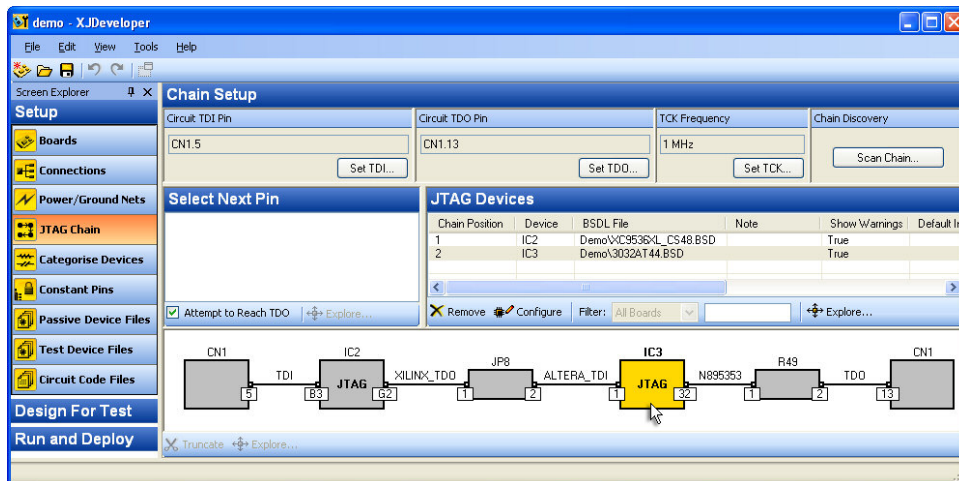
demo - XJDeveloper

File Edit View Tools Help

Screen Explorer

Setup

Boards

Connections

Power/Ground Nets

JTAG Chain

Categorise Devices

Constant Pins

Passive Device Files

Test Device Files

Circuit Code Files

Design For Test

Run and Deploy

Chain Setup

Circuit TDI Pin
CN1.5
Set TDI...

Circuit TDO Pin
CN1.13
Set TDO...

TCK Frequency
1 MHz
Set TCK...

Chain Discovery
Scan Chain...

Select Next Pin

Attempt to Reach TDO
Explore...

JTAG Devices

| Chain Position | Device | BSDL File | Note | Show Warnings | Default I |
|---|---|---|---|---|---|
| 1 | IC2 | Demo\XC9536XL_CS48.BSD | | True | |
| 2 | IC3 | Demo\3032AT44.BSD | | True | |

Remove Configure Filter: All Boards Explore...

CN1 5 TDI IC2 B3 JTAG G2 XILINX_TDO JP8 1 2 ALTERA_TDI IC3 1 JTAG 32 N895353 R49 1 2 TDO CN1 13

Truncate Explore...